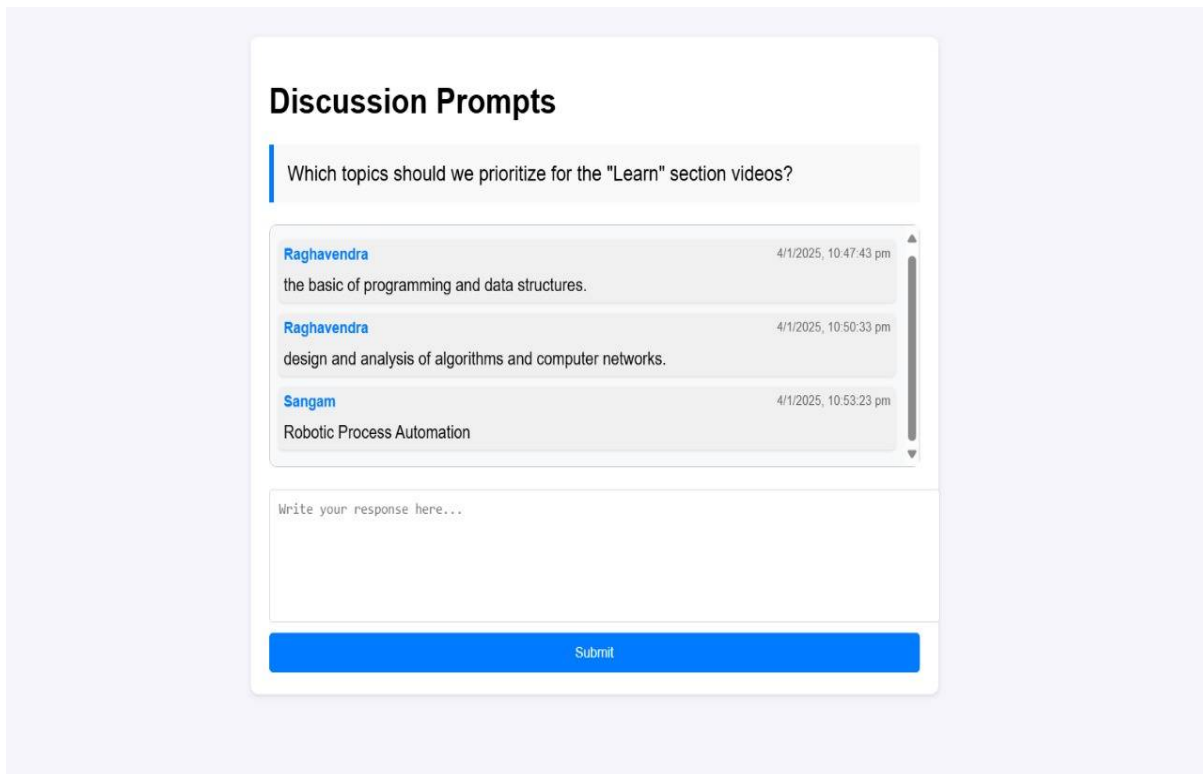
Discussion Prompts

Which topics should we prioritize for the "Learn" section videos?

Raghavendra
4/1/2025, 10:47:43 pm
the basic of programming and data structures.

Raghavendra
4/1/2025, 10:50:33 pm
design and analysis of algorithms and computer networks.

Sangam
4/1/2025, 10:53:23 pm
Robotic Process Automation

Write your response here...

Submit